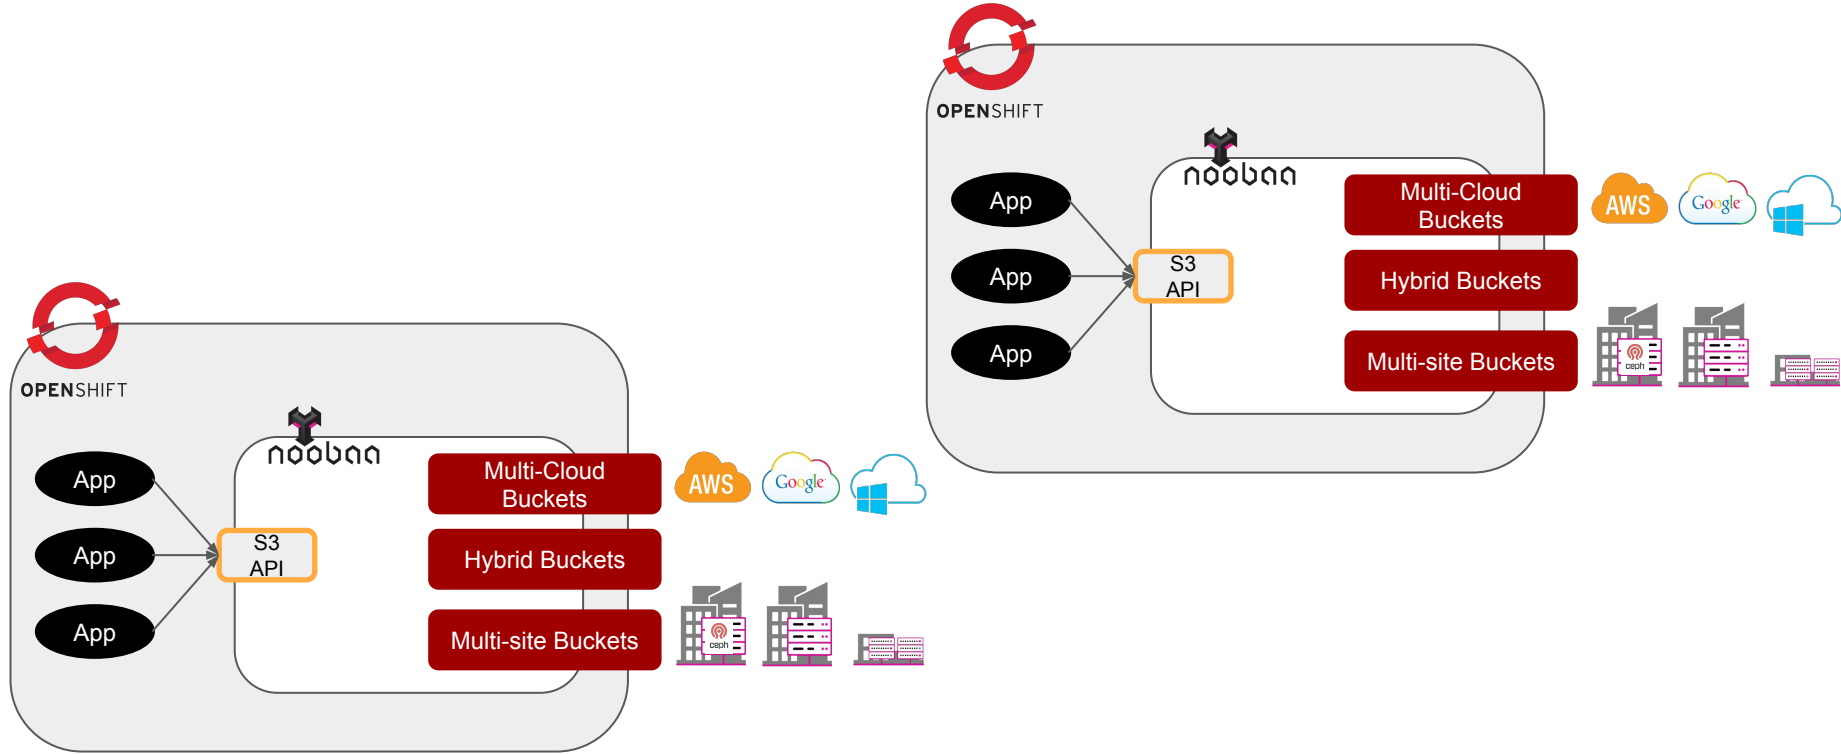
OPENSHIFT

noobaa

App

App

App

S3 API

Multi-Cloud Buckets

Hybrid Buckets

Multi-site Buckets

AWS

Google

ceph

OPENSHIFT

noobaa

App

App

App

S3 API

Multi-Cloud Buckets

Hybrid Buckets

Multi-site Buckets

AWS

Google

ceph